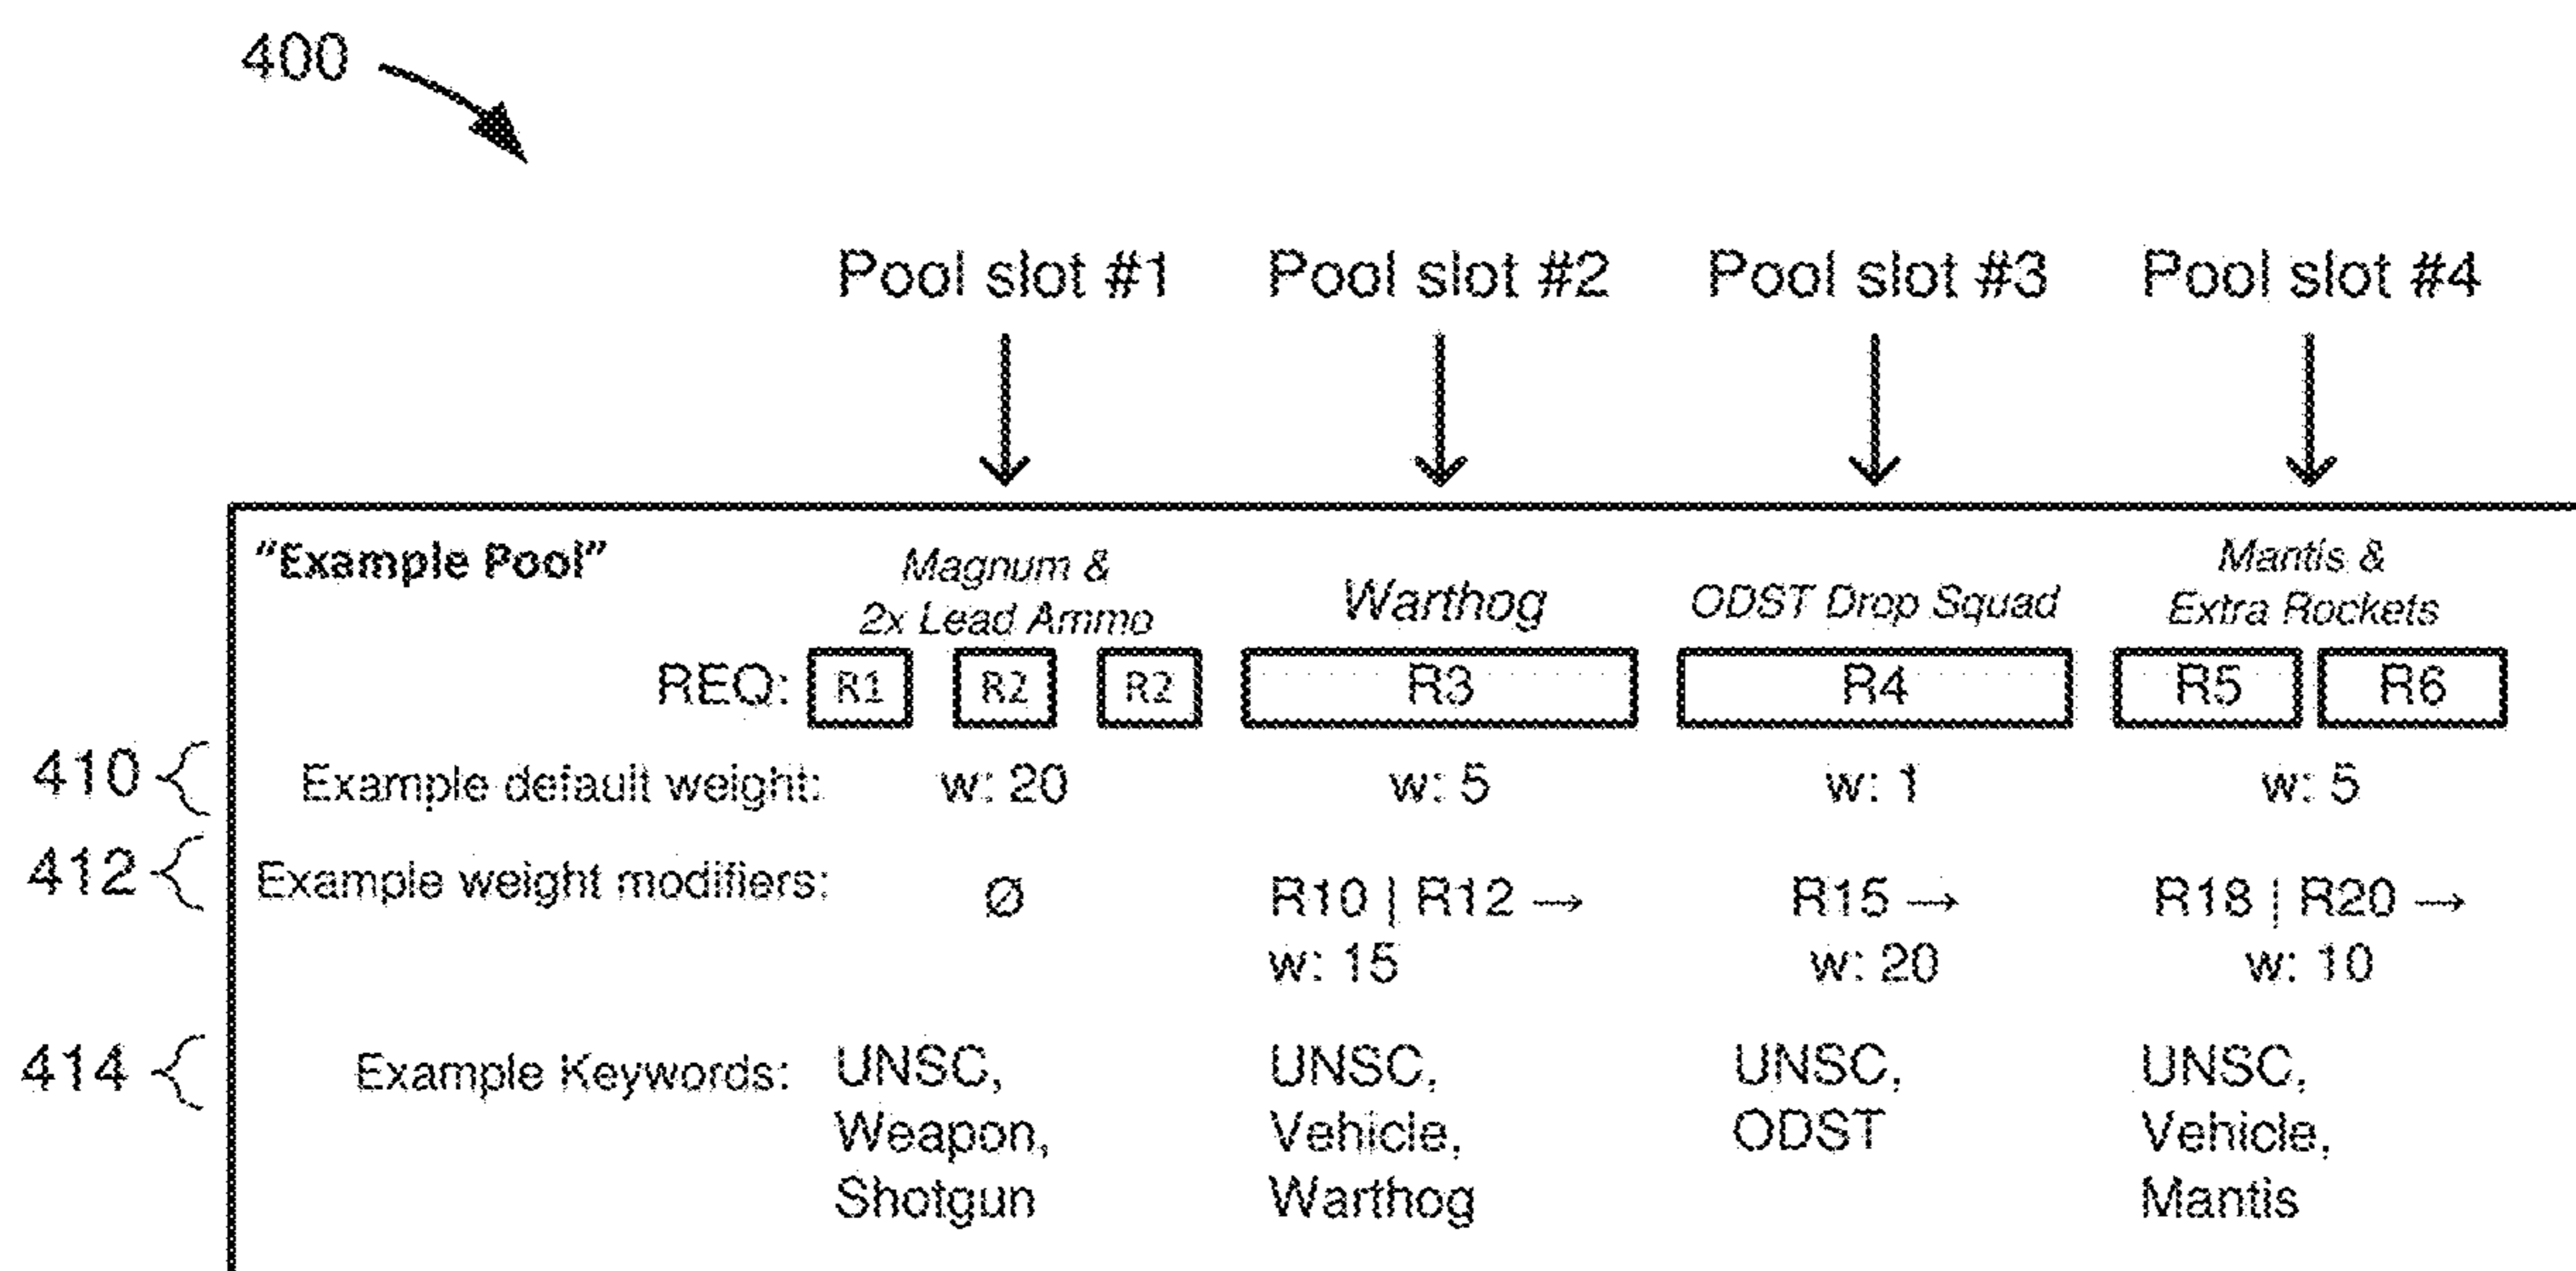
400

Pool slot #1 Pool slot #2 Pool slot #3 Pool slot #4

"Example Pool"

| | Magnum & 2x Lead Ammo | Warthog | ODST Drop Squad | Mantis & Extra Rockets |
|---|---|---|---|---|
| REQ: | R1 R2 R2 | R3 | R4 | R5 R6 |
| 410 Example default weight: | w: 20 | w: 5 | w: 1 | w: 5 |
| 412 Example weight modifiers: | Ø | R10 \| R12 → w: 15 | R15 → w: 20 | R18 \| R20 → w: 10 |
| 414 Example Keywords: | UNSC, Weapon, Shotgun | UNSC, Vehicle, Warthog | UNSC, ODST | UNSC, Vehicle, Mantis |